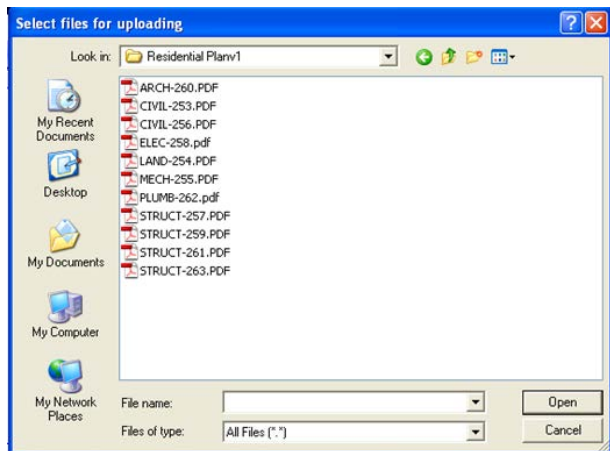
Select files for uploading

Look in: Residential Planv1

My Recent Documents

Desktop

My Documents

My Computer

My Network Places

ARCH-260.PDF
CIVIL-253.PDF
CIVIL-256.PDF
ELEC-258.pdf
LAND-254.PDF
MECH-255.PDF
PLUMB-262.pdf
STRUCT-257.PDF
STRUCT-259.PDF
STRUCT-261.PDF
STRUCT-263.PDF

File name:

Files of type: All Files (*.*)

Open

Cancel